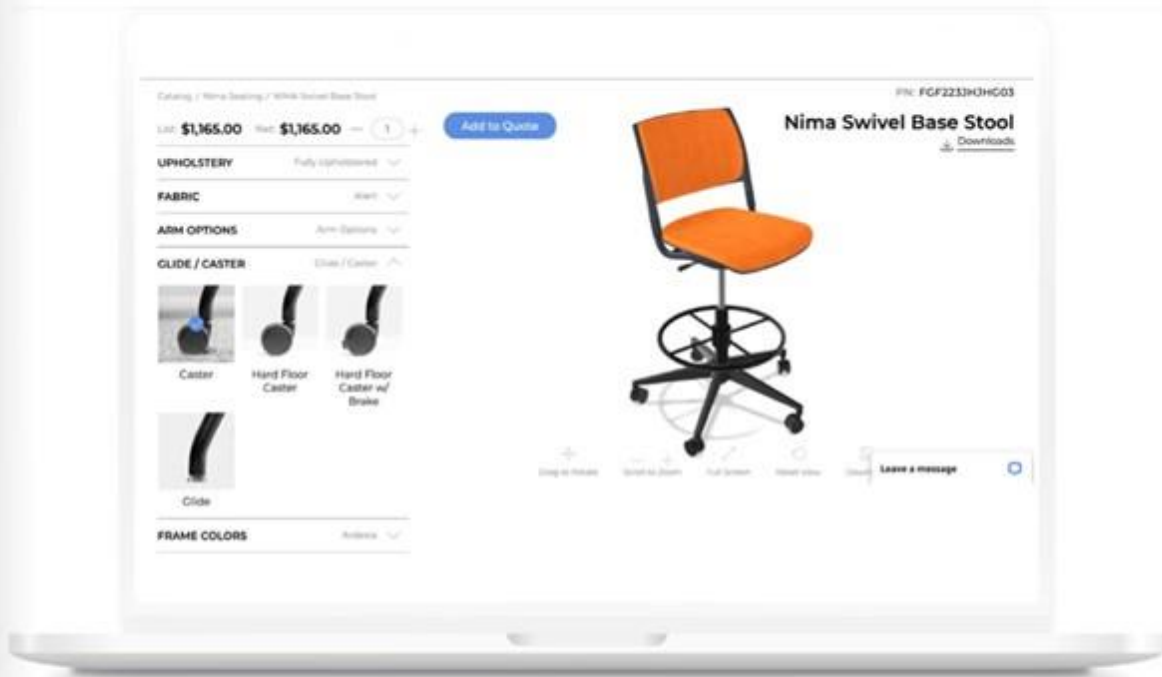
Catalog / Nima Seating / NIMA Swivel Base Stool

P/N: FGF2233HJHG03

List: $1,165.00 Net: $1,165.00 — 1 +

Add to Quote

Nima Swivel Base Stool

Downloads

UPHOLSTERY Fully Upholstered

FABRIC Alert

ARM OPTIONS Arm Options

GLIDE / CASTER Glide / Caster

Caster

Hard Floor Caster

Hard Floor Caster w/ Brake

Glide

FRAME COLORS Antena

Drag to Rotate

Scroll to Zoom

Full Screen

Reset View

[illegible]

Leave a message